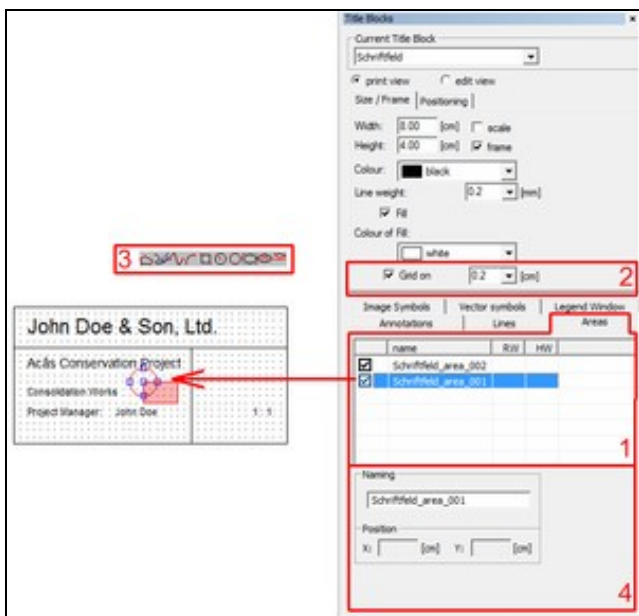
Title Blocks

Current Title Block

Schriftfeld

print view

edit view

Size / Frame

Positioning

Width: 8.00 [cm] scale

Height: 4.00 [cm] frame

Colour: black

Line weight: 0.2 [mm]

Fill

Colour of Fill:

white

Grid on 0.2 [cm]

2

3

Image Symbols

Vector symbols

Legend Window

Annotations

Lines

Areas

| | name | RW | HW |
|---|---|---|---|
| ☑ | Schriftfeld_area_002 | | |
| ☑ | Schriftfeld_area_001 | | |

1

Naming

Schriftfeld_area_001

Position

X: [cm] Y: [cm]

4

John Doe & Son, Ltd.

Acãs Conservation Project

Consolidation Works

Project Manager: John Doe

1 : 1